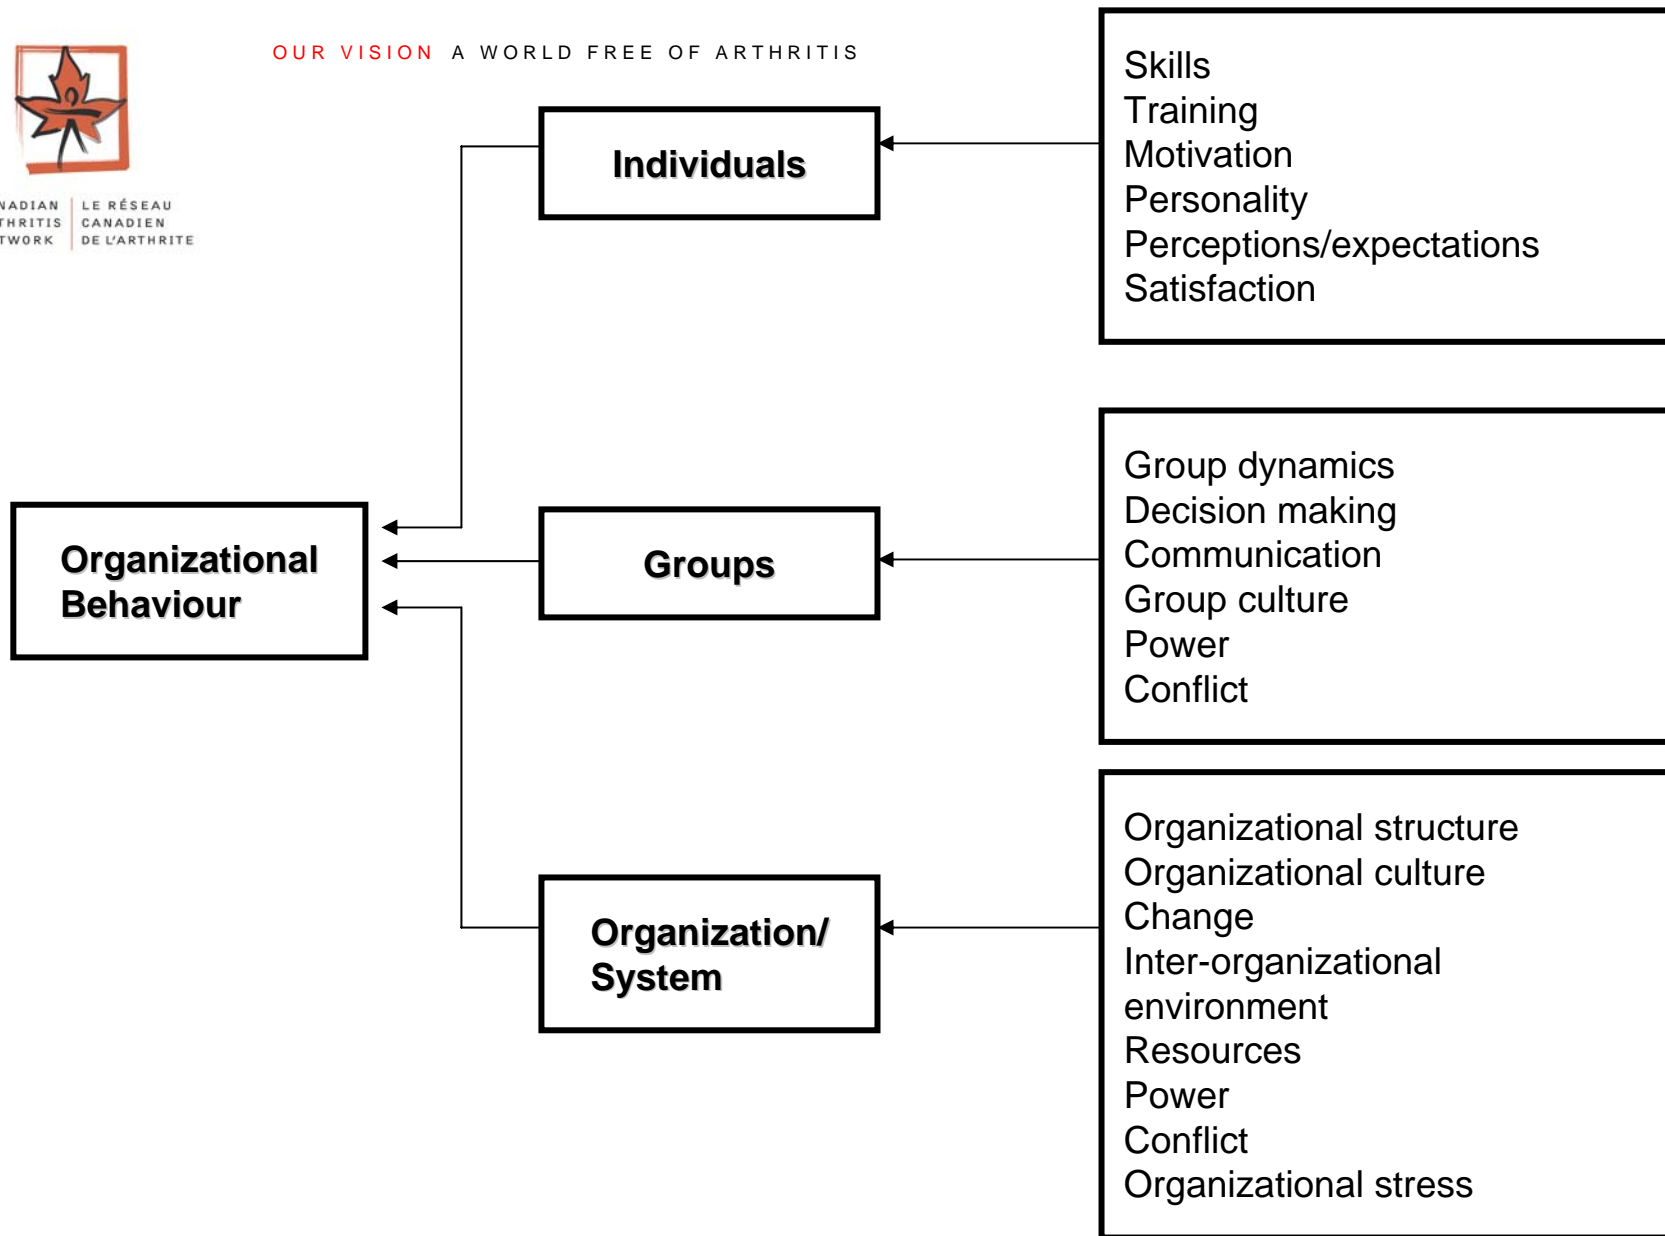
OUR VISION A WORLD FREE OF ARTHRITIS

NADIAN THRITIS TWORK | LE RÉSEAU CANADIEN DE L'ARTHRITE

Individuals

Skills
Training
Motivation
Personality
Perceptions/expectations
Satisfaction

Organizational Behaviour

Groups

Group dynamics
Decision making
Communication
Group culture
Power
Conflict

Organization/ System

Organizational structure
Organizational culture
Change
Inter-organizational environment
Resources
Power
Conflict
Organizational stress